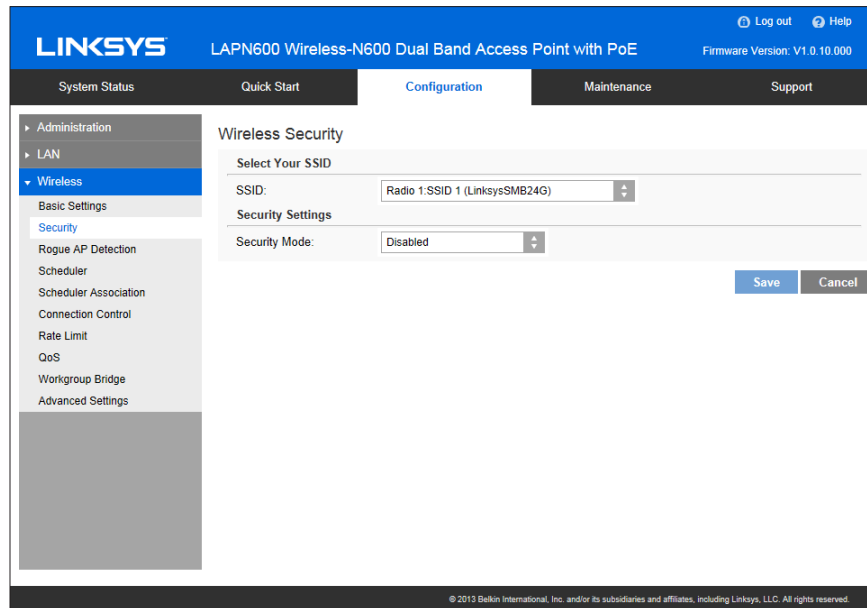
LINKSYS LAPN600 Wireless-N600 Dual Band Access Point with PoE

Log out Help

Firmware Version: V1.0.10.000

System Status Quick Start Configuration Maintenance Support

▸ Administration
▸ LAN
▾ Wireless
Basic Settings
Security
Rogue AP Detection
Scheduler
Scheduler Association
Connection Control
Rate Limit
QoS
Workgroup Bridge
Advanced Settings

Wireless Security

Select Your SSID

SSID: Radio 1:SSID 1 (LinksysSMB24G)

Security Settings

Security Mode: Disabled

Save Cancel

© 2013 Belkin International, Inc. and/or its subsidiaries and affiliates, including Linksys, LLC. All rights reserved.